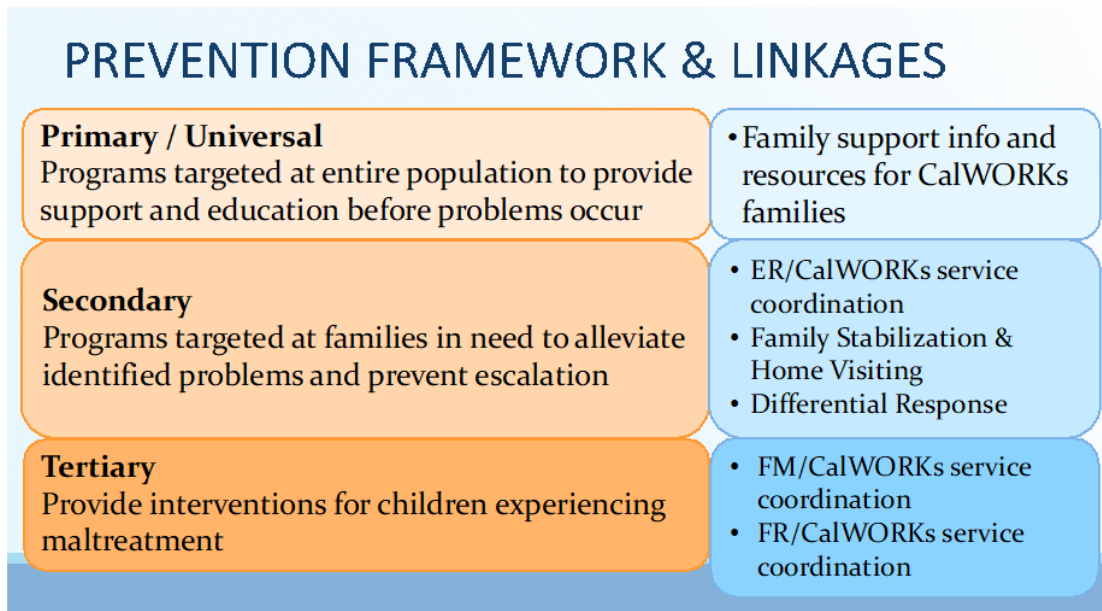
PREVENTION FRAMEWORK & LINKAGES

Primary / Universal
Programs targeted at entire population to provide support and education before problems occur

• Family support info and resources for CalWORKs families

Secondary
Programs targeted at families in need to alleviate identified problems and prevent escalation

• ER/CalWORKs service coordination
• Family Stabilization & Home Visiting
• Differential Response

Tertiary
Provide interventions for children experiencing maltreatment

• FM/CalWORKs service coordination
• FR/CalWORKs service coordination